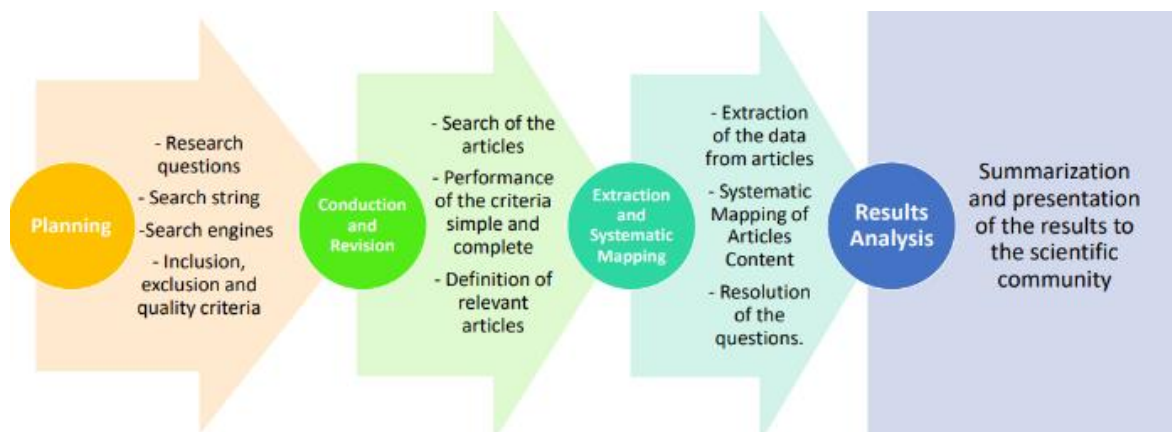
Planning

- Research questions
- Search string
-Search engines
- Inclusion, exclusion and quality criteria

Conduction and Revision

- Search of the articles
- Performance of the criteria simple and complete
- Definition of relevant articles

Extraction and Systematic Mapping

- Extraction of the data from articles
- Systematic Mapping of Articles Content
- Resolution of the questions.

Results Analysis

Summarization and presentation of the results to the scientific community